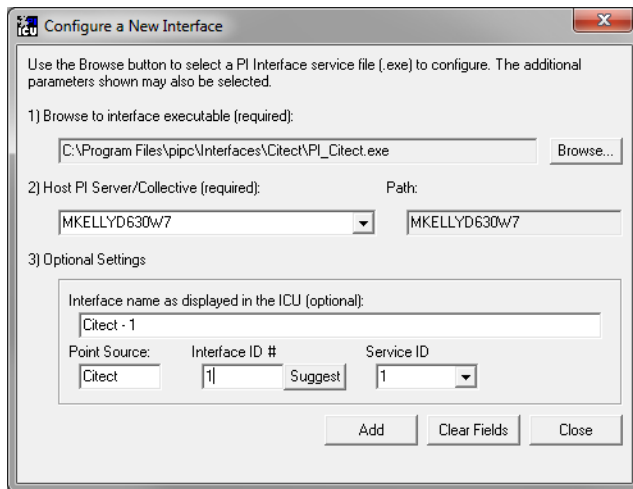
Configure a New Interface

Use the Browse button to select a PI Interface service file (.exe) to configure. The additional parameters shown may also be selected.

1) Browse to interface executable (required):

C:\Program Files\pipc\Interfaces\Citect\PI_Citect.exe

Browse...

2) Host PI Server/Collective (required):

Path:

MKELLYD630W7

MKELLYD630W7

3) Optional Settings

Interface name as displayed in the ICU (optional):

Citect - 1

Point Source:

Interface ID #

Service ID

Citect

1

Suggest

1

Add

Clear Fields

Close